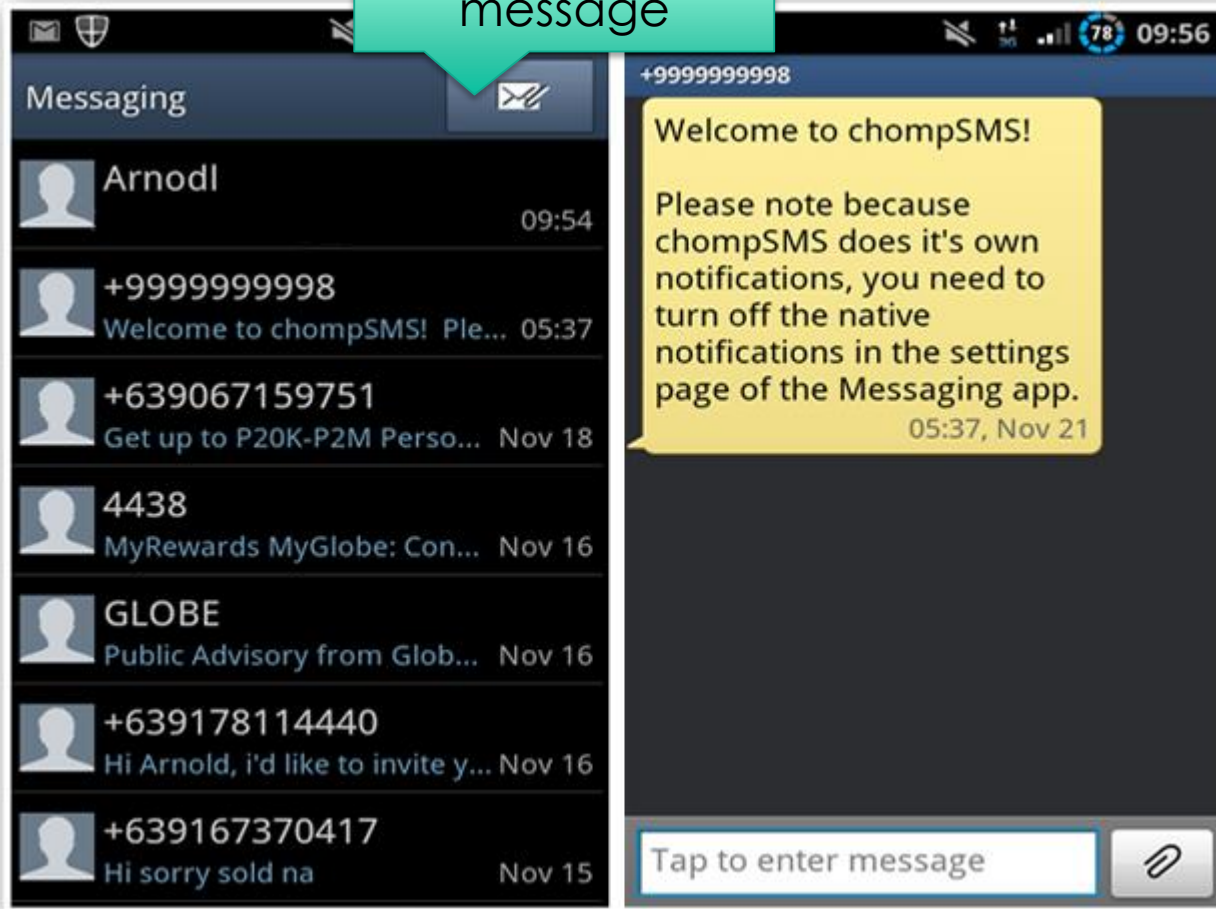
message

Messaging

Arnodl
09:54

+9999999998
Welcome to chompSMS! Ple... 05:37

+639067159751
Get up to P20K-P2M Perso... Nov 18

4438
MyRewards MyGlobe: Con... Nov 16

GLOBE
Public Advisory from Glob... Nov 16

+639178114440
Hi Arnold, i'd like to invite y... Nov 16

+639167370417
Hi sorry sold na Nov 15

78 09:56

+9999999998

Welcome to chompSMS!

Please note because chompSMS does it's own notifications, you need to turn off the native notifications in the settings page of the Messaging app.
05:37, Nov 21

Tap to enter message